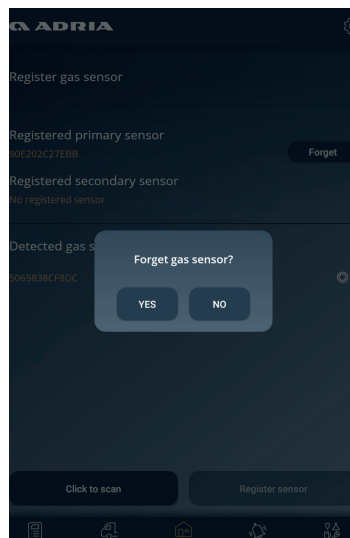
ADRIA

Register gas sensor

Registered primary sensor
90E202C27EBB

Forget

Registered secondary sensor
No registered sensor

Detected gas s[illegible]
5065838CF8DC

Forget gas sensor?

YES

NO

Click to scan

Register sensor